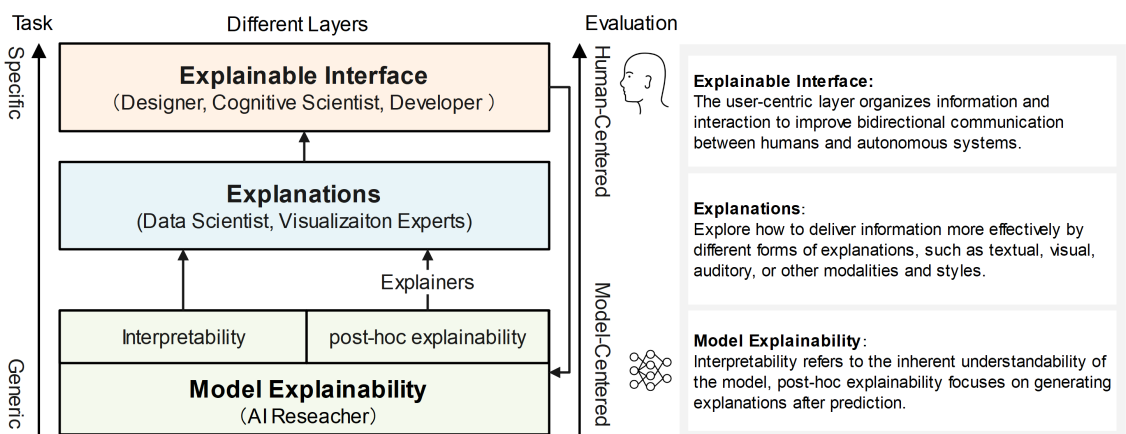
Task

Specific

Generic

Different Layers

Explainable Interface
（Designer, Cognitive Scientist, Developer ）

Explanations
(Data Scientist, Visualizaiton Experts)

Explainers

Interpretability

post-hoc explainability

Model Explainability
（AI Reseacher）

Evaluation

Human-Centered

Model-Centered

Explainable Interface:
The user-centric layer organizes information and interaction to improve bidirectional communication between humans and autonomous systems.

Explanations:
Explore how to deliver information more effectively by different forms of explanations, such as textual, visual, auditory, or other modalities and styles.

Model Explainability:
Interpretability refers to the inherent understandability of the model, post-hoc explainability focuses on generating explanations after prediction.